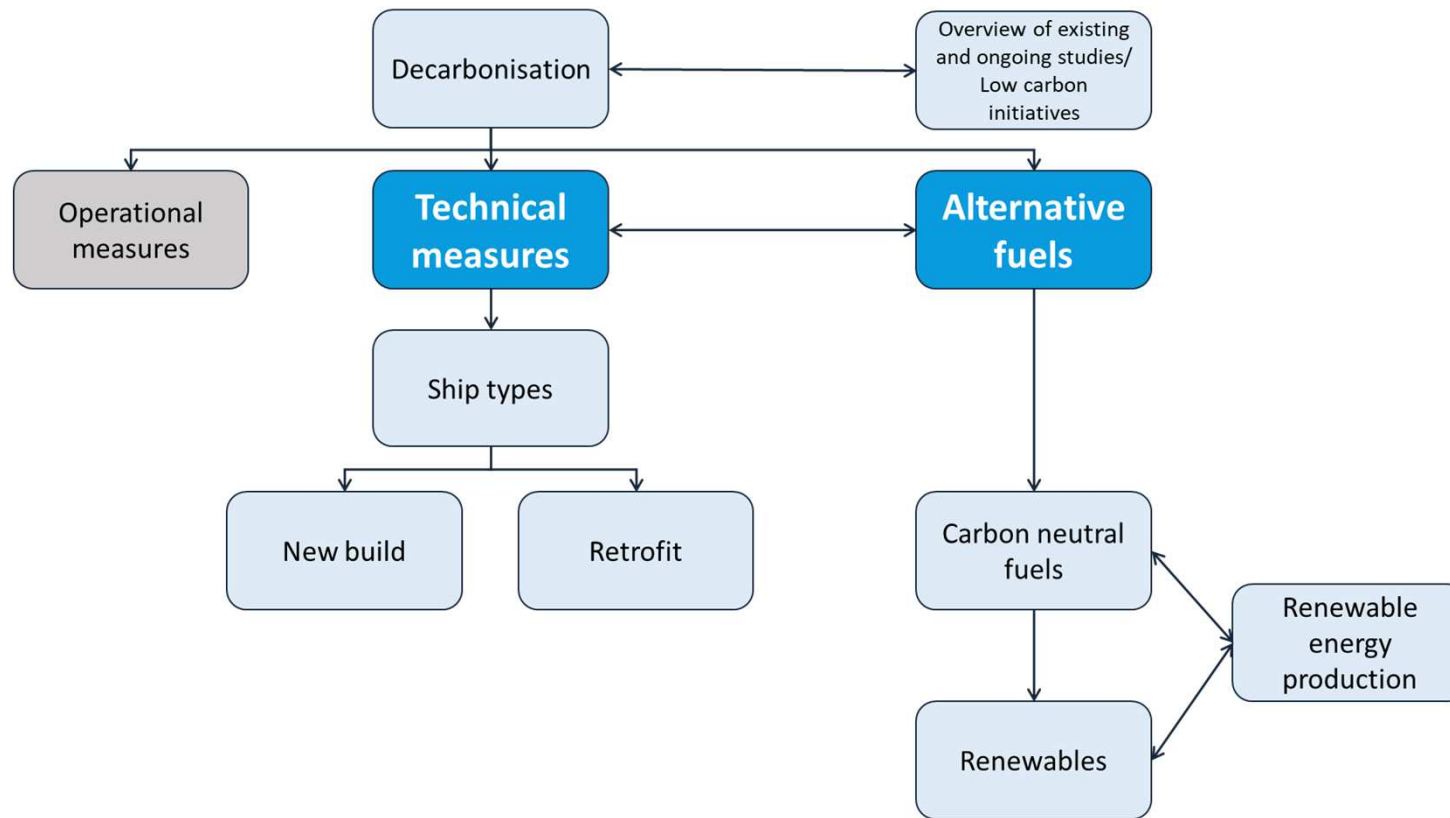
Decarbonisation

Overview of existing and ongoing studies/ Low carbon initiatives

Operational measures

Technical measures

Alternative fuels

Ship types

New build

Retrofit

Carbon neutral fuels

Renewable energy production

Renewables